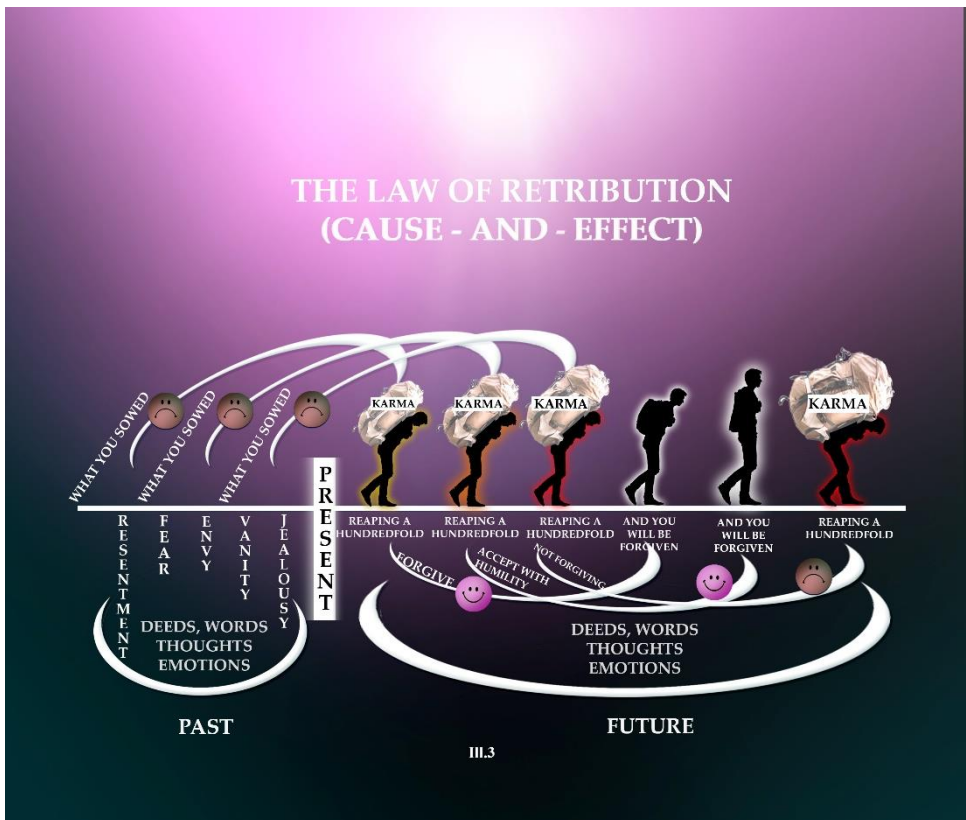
THE LAW OF RETRIBUTION
(CAUSE - AND - EFFECT)

WHAT YOU SOWED
WHAT YOU SOWED
WHAT YOU SOWED

KARMA
KARMA
KARMA
KARMA

PRESENT

RESENTMENT
FEAR
ENVY
VANITY
JEALOUSY

DEEDS, WORDS
THOUGHTS
EMOTIONS

REAPING A HUNDREDFOLD
REAPING A HUNDREDFOLD
REAPING A HUNDREDFOLD
AND YOU WILL BE FORGIVEN
AND YOU WILL BE FORGIVEN
REAPING A HUNDREDFOLD

FORGIVE
ACCEPT WITH HUMILITY
NOT FORGIVING

DEEDS, WORDS
THOUGHTS
EMOTIONS

PAST
FUTURE

III.3